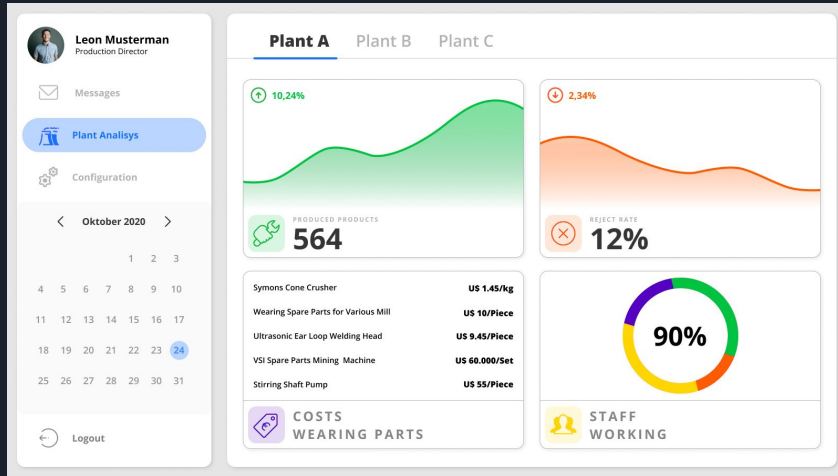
Leon Musterman
Production Director

Messages

Plant Analisys

Configuration

Oktober 2020

| | | | | | | |
|---|---|---|---|---|---|---|
| | | | 1 | 2 | 3 | |
| 4 | 5 | 6 | 7 | 8 | 9 | 10 |
| 11 | 12 | 13 | 14 | 15 | 16 | 17 |
| 18 | 19 | 20 | 21 | 22 | 23 | 24 |
| 25 | 26 | 27 | 28 | 29 | 30 | 31 |

Logout

Plant A Plant B Plant C

10,24%

PRODUCED PRODUCTS
564

2,34%

REJECT RATE
12%

| | |
|---|---|
| Symons Cone Crusher | US 1.45/kg |
| Wearing Spare Parts for Various Mill | US 10/Piece |
| Ultrasonic Ear Loop Welding Head | US 9.45/Piece |
| VSI Spare Parts Mining Machine | US 60.000/Set |
| Stirring Shaft Pump | US 55/Piece |

COSTS
WEARING PARTS

90%

STAFF
WORKING